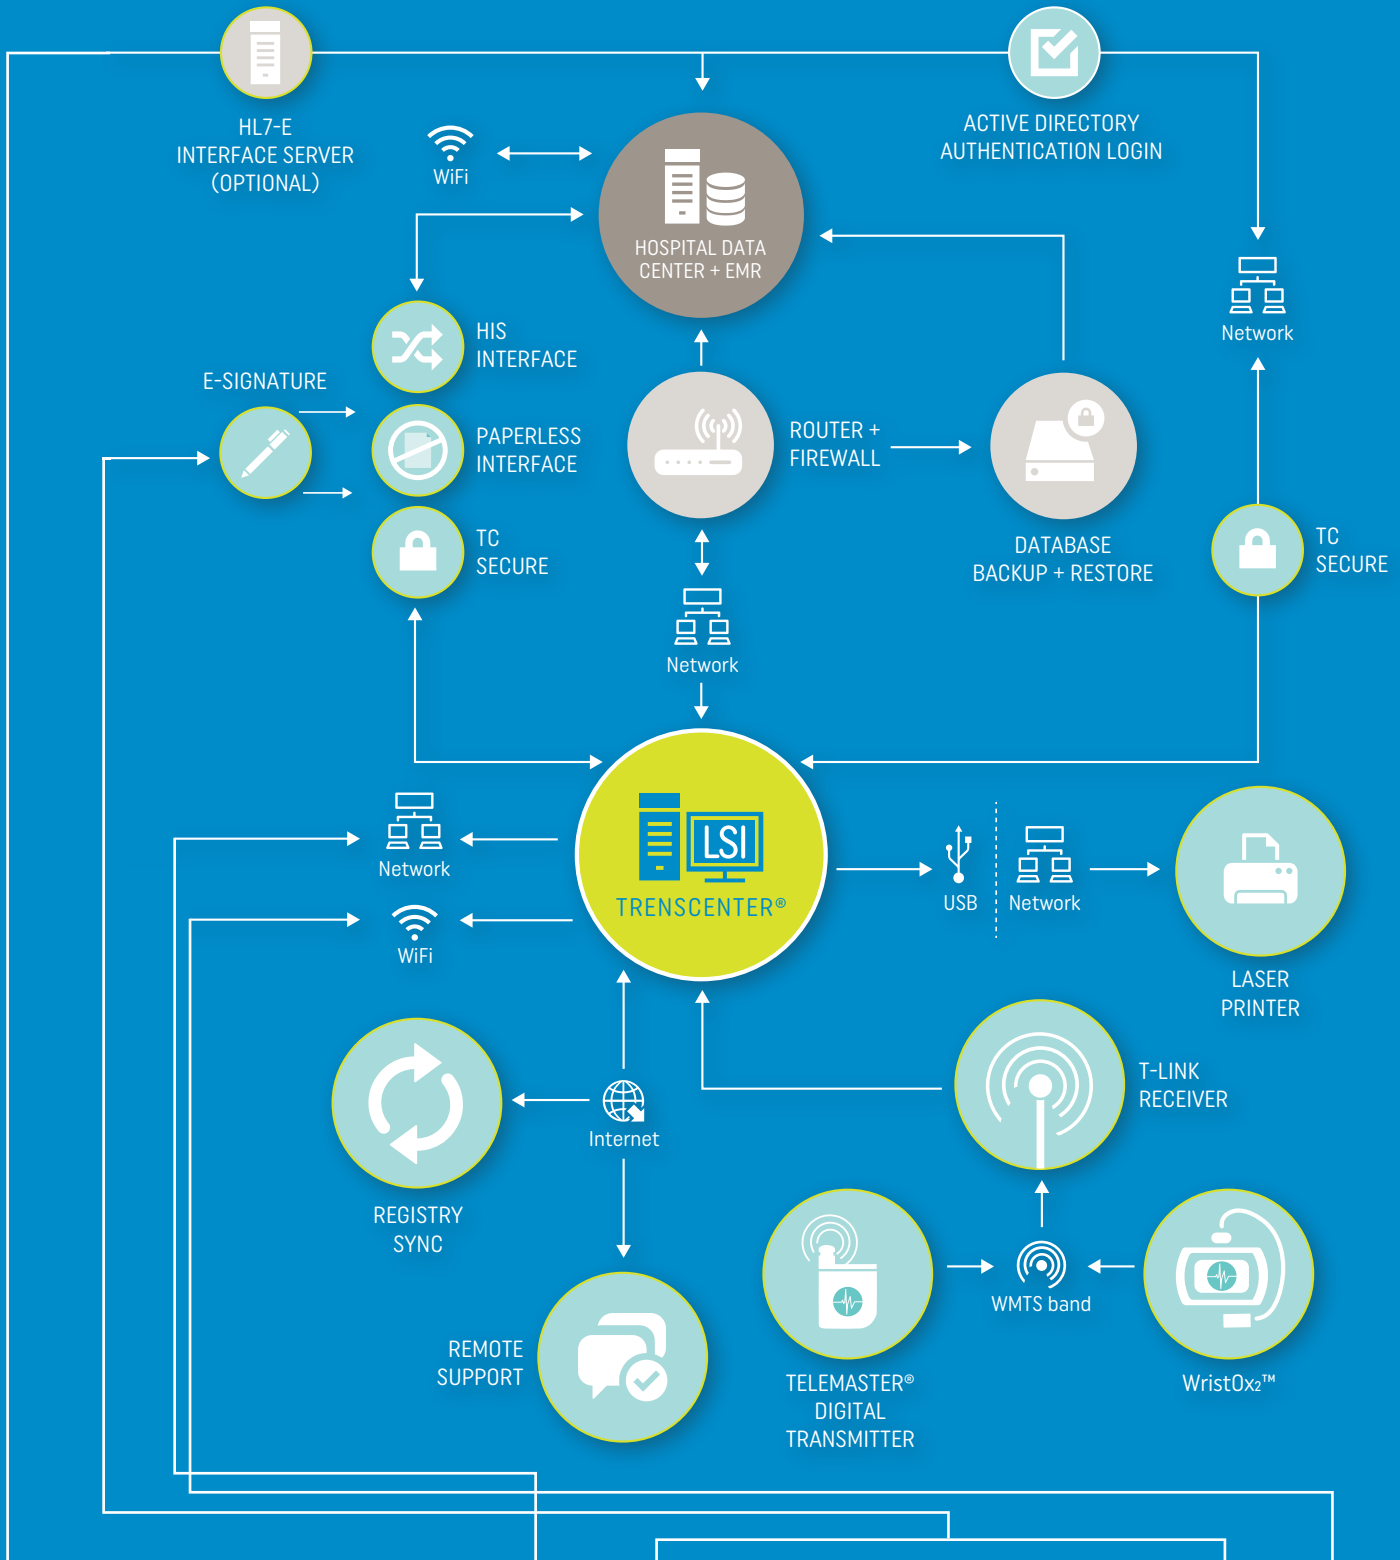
HL7-E
INTERFACE SERVER
(OPTIONAL)

WiFi

HOSPITAL DATA
CENTER + EMR

ACTIVE DIRECTORY
AUTHENTICATION LOGIN

Network

HIS
INTERFACE

E-SIGNATURE

PAPERLESS
INTERFACE

TC
SECURE

ROUTER +
FIREWALL

DATABASE
BACKUP + RESTORE

TC
SECURE

Network

LSI
TRENSCENTER®

Network

WiFi

USB

Network

LASER
PRINTER

T-LINK
RECEIVER

Internet

REGISTRY
SYNC

REMOTE
SUPPORT

TELEMASTER®
DIGITAL
TRANSMITTER

WMTS band

WristOx2™